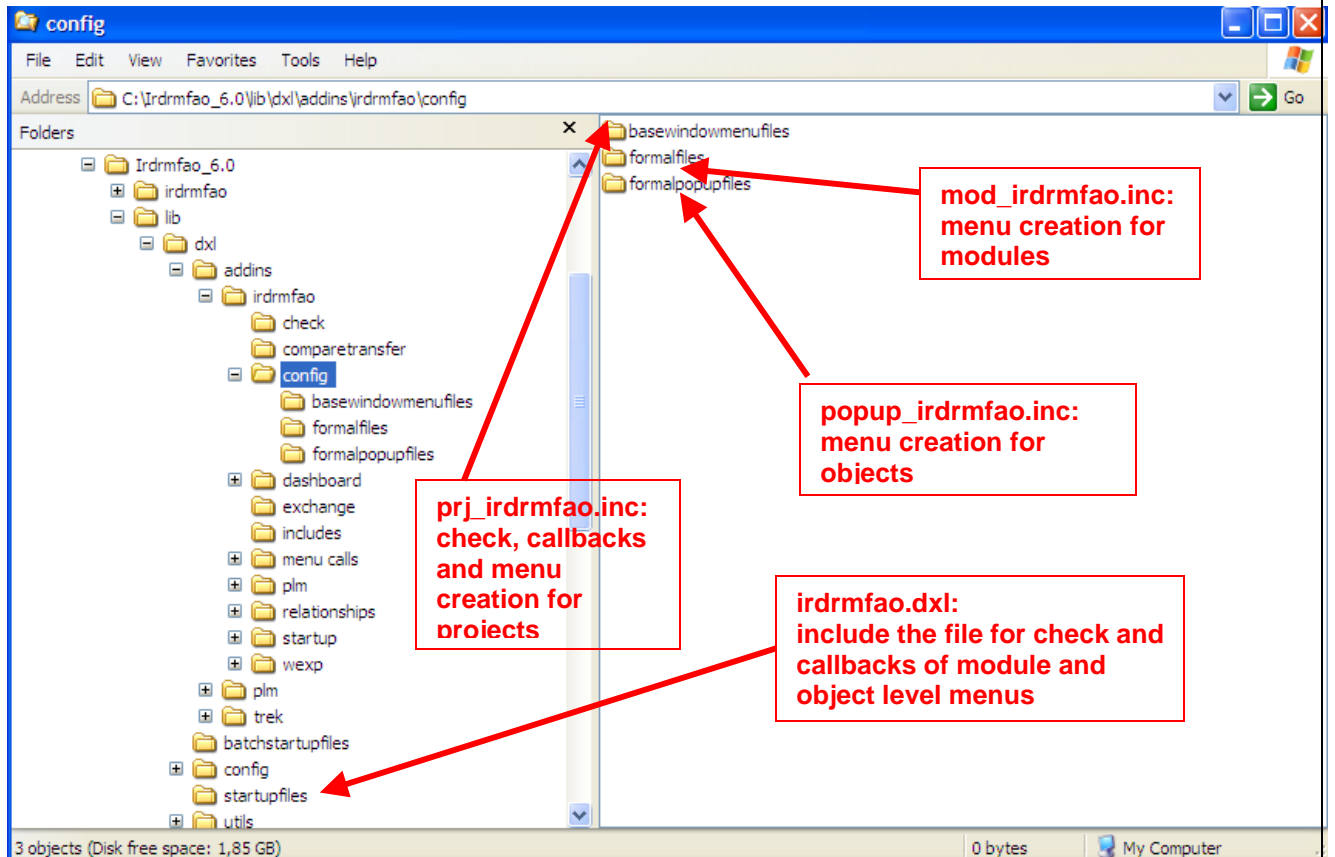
config

File Edit View Favorites Tools Help

Address C:\Irdrmfao_6.0\lib\dxl\addins\irdrmfao\config Go

Folders ×

Irdrmfao_6.0
irdrmfao
lib
dxl
addins
irdrmfao
check
comparetransfer
config
basewindowmenufiles
formalfiles
formalpopupfiles
dashboard
exchange
includes
menu calls
plm
relationships
startup
wexp
plm
trek
batchstartupfiles
config
startupfiles
utils

basewindowmenufiles
formalfiles
formalpopupfiles

mod_irdrmfao.inc: menu creation for modules

popup_irdrmfao.inc: menu creation for objects

prj_irdrmfao.inc: check, callbacks and menu creation for projects

irdrmfao.dxl: include the file for check and callbacks of module and object level menus

3 objects (Disk free space: 1,85 GB) 0 bytes My Computer